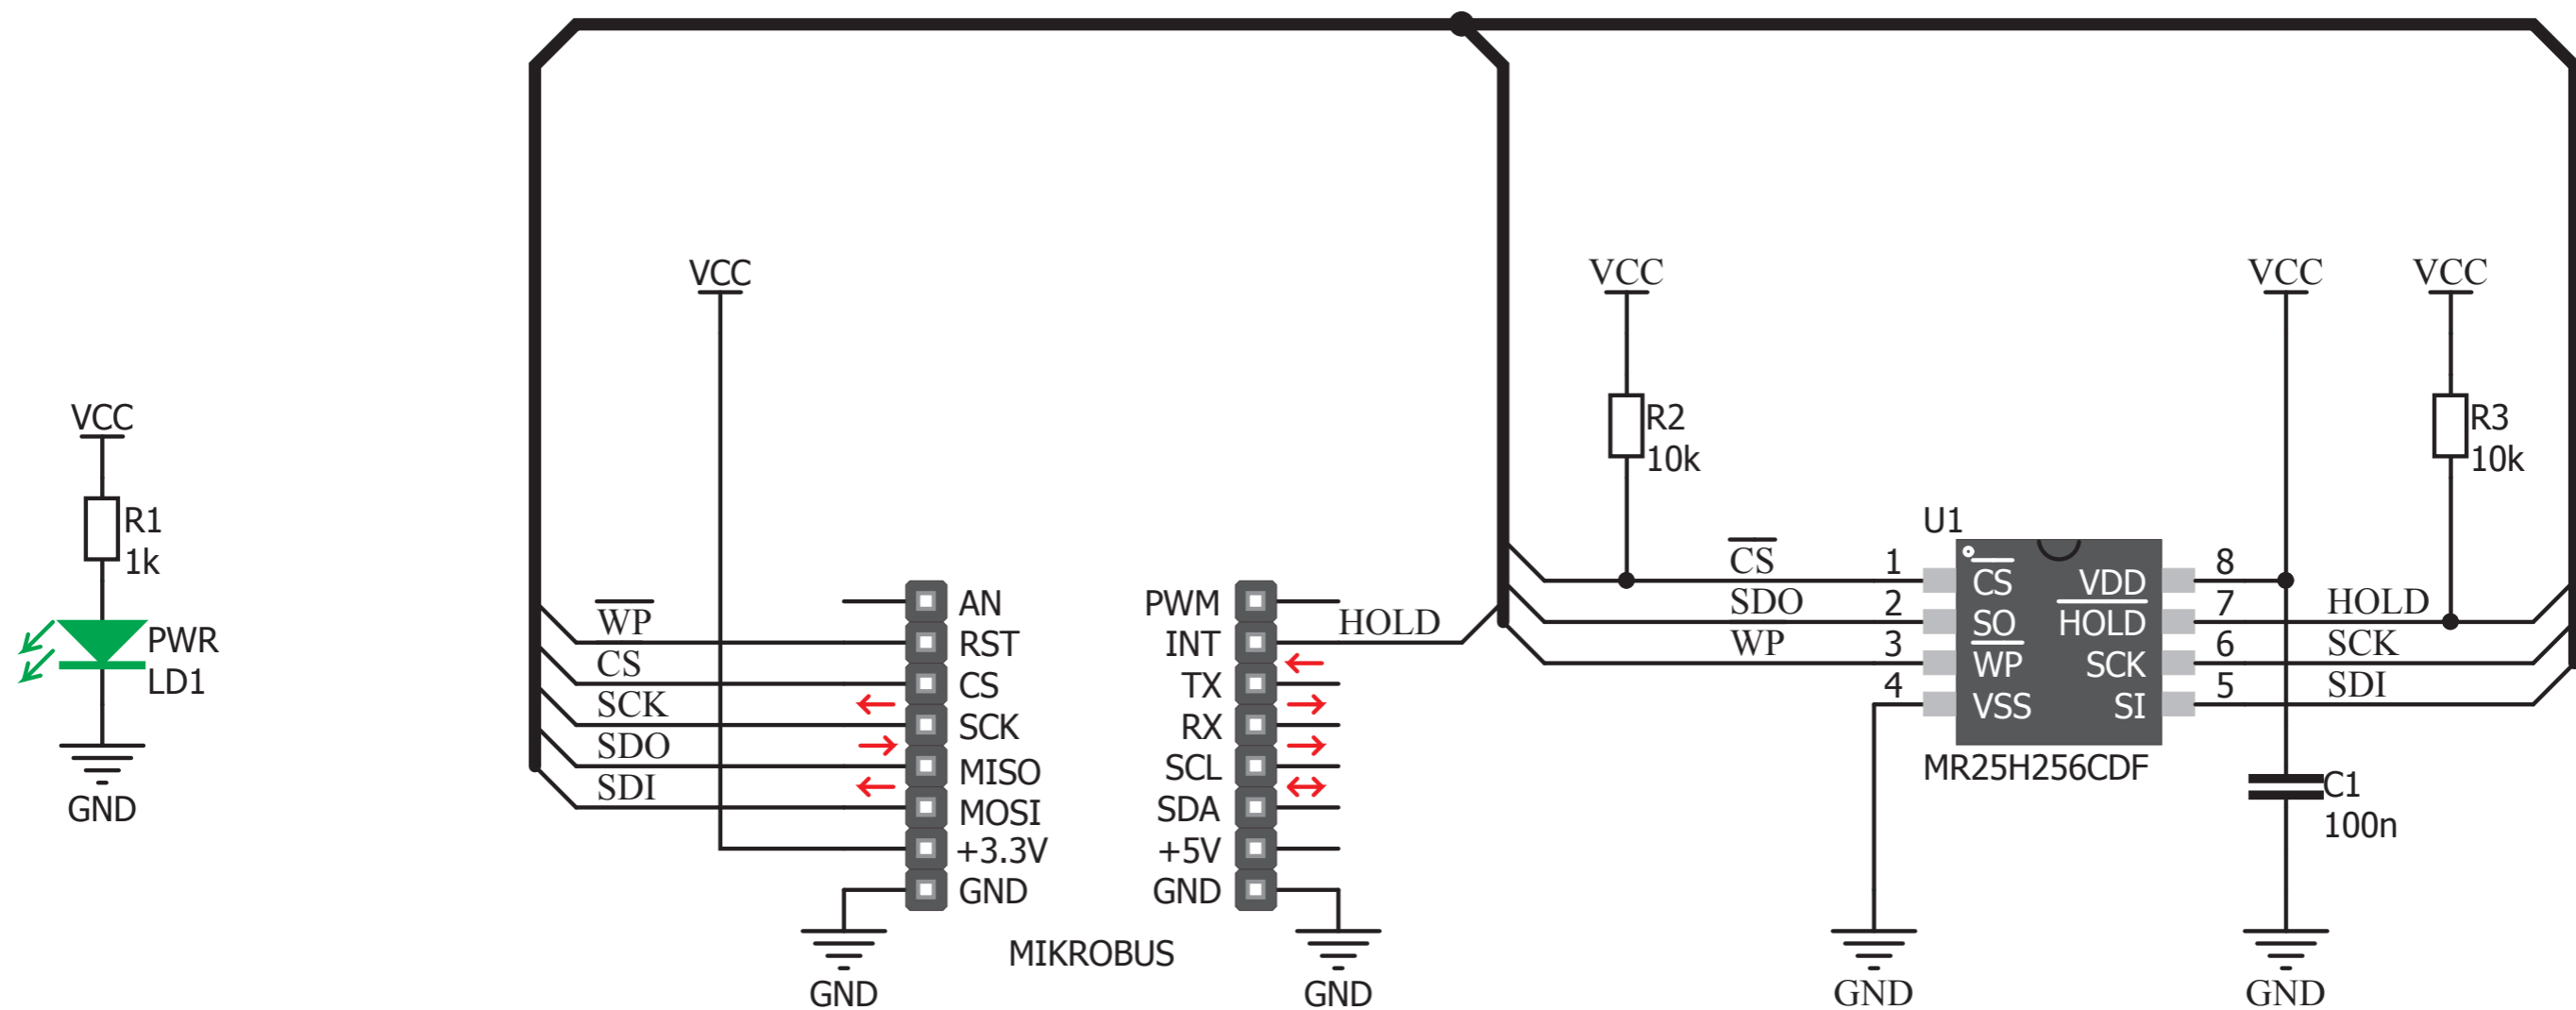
VCC
R1
1k
PWR
LD1
GND

VCC
$\overline{WP}$
CS
SCK
SDO
SDI

AN
RST
CS
SCK
MISO
MOSI
+3.3V
GND

PWM
INT
TX
RX
SCL
SDA
+5V
GND

HOLD

GND
MIKROBUS
GND

VCC
R2
10k
$\overline{CS}$
SDO
WP
1
2
3
4
U1
$\overline{CS}$
$\overline{SO}$
$\overline{WP}$
VSS
VDD
$\overline{HOLD}$
SCK
SI
8
7
6
5
MR25H256CDF
VCC
VCC
R3
10k
HOLD
SCK
SDI
C1
100n
GND
GND